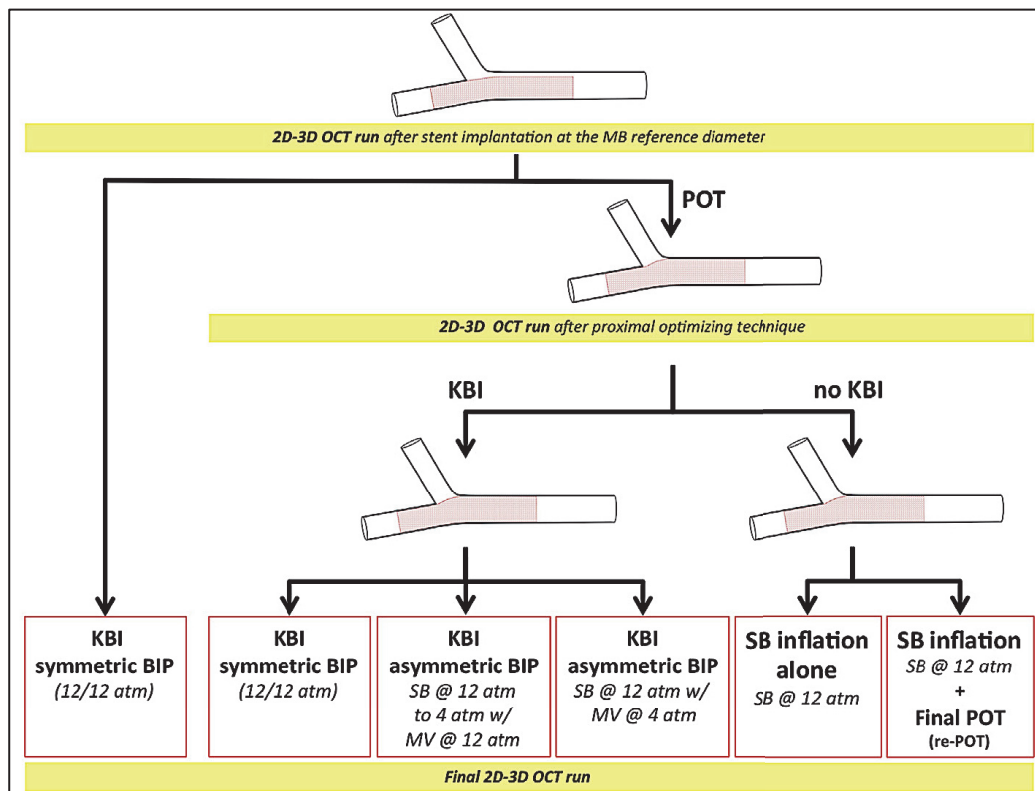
2D-3D OCT run after stent implantation at the MB reference diameter

POT

2D-3D OCT run after proximal optimizing technique

KBI

no KBI

KBI
symmetric BIP
(12/12 atm)

KBI
symmetric BIP
(12/12 atm)

KBI
asymmetric BIP
SB @ 12 atm to 4 atm w/ MV @ 12 atm

KBI
asymmetric BIP
SB @ 12 atm w/ MV @ 4 atm

SB inflation alone
SB @ 12 atm

SB inflation
SB @ 12 atm
+
Final POT
(re-POT)

Final 2D-3D OCT run